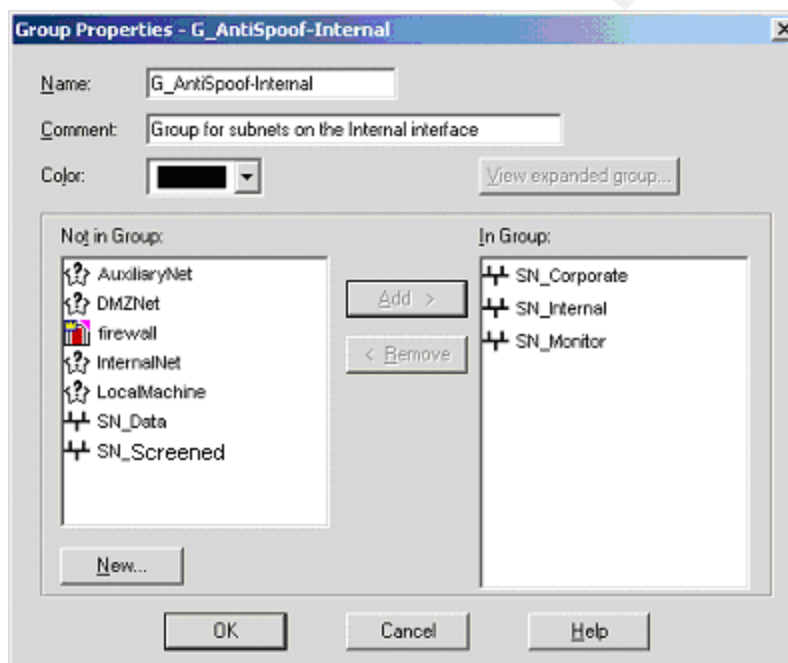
Group Properties - G_AntiSpoof-Internal

Name: G_AntiSpoof-Internal

Comment: Group for subnets on the Internal interface

Color:

View expanded group...

Not in Group:

AuxiliaryNet
DMZNet
firewall
InternalNet
LocalMachine
SN_Data
SN_Screened

Add >

< Remove

In Group:

SN_Corporate
SN_Internal
SN_Monitor

New...

OK

Cancel

Help